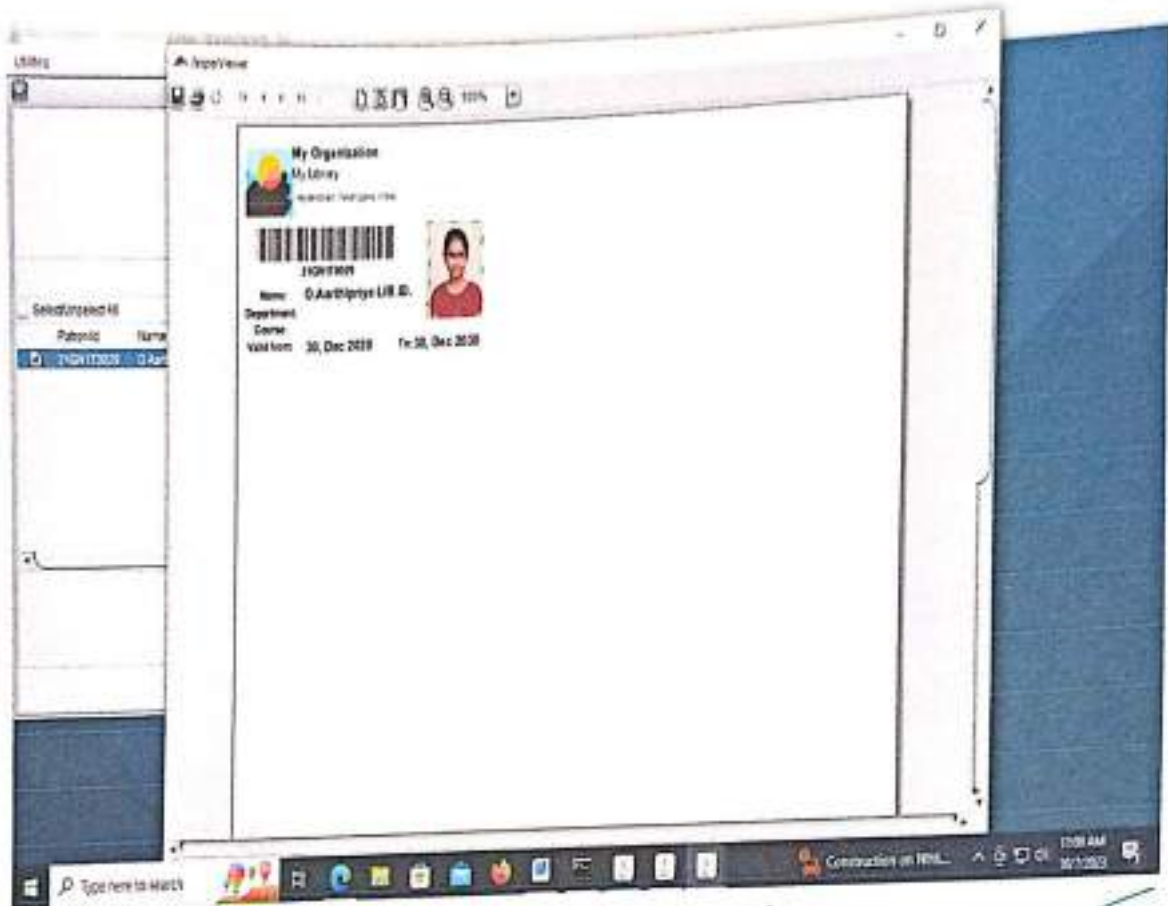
Utility

ReportViewer

100%

My Organization
My Library
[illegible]

21GN17009

Name: O.Aarthipriya LIB ID.
Department:
Course:
Valid from: 30, Dec 2020 To:30, Dec 2030

Select/Unselect All
Patronid Name
21GN17009 O.Aart

Type here to search

Construction on NH...

12:00 AM
30/1/2023